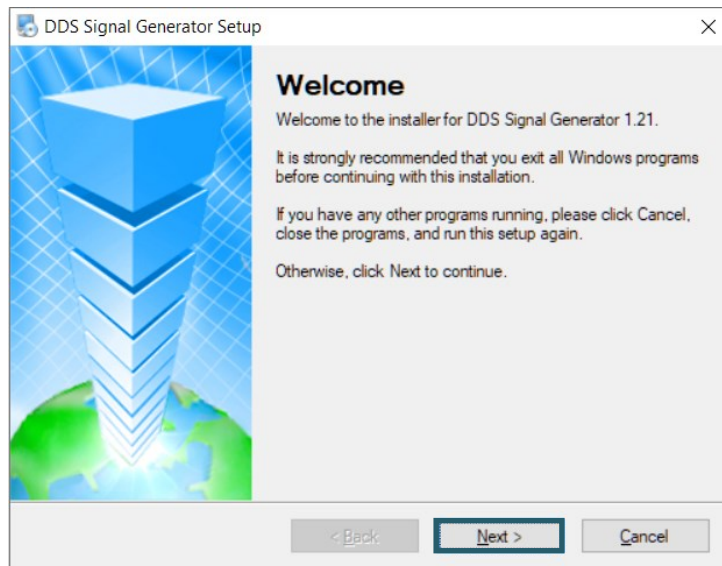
DDS Signal Generator Setup

Welcome

Welcome to the installer for DDS Signal Generator 1.21.

It is strongly recommended that you exit all Windows programs before continuing with this installation.

If you have any other programs running, please click Cancel, close the programs, and run this setup again.

Otherwise, click Next to continue.

< Back

Next >

Cancel